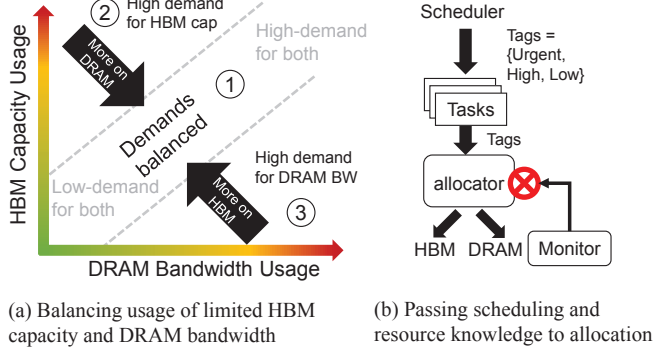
HBM Capacity Usage

② High demand for HBM cap

More on DRAM

High-demand for both

①

Demands balanced

High demand for DRAM BW

More on HBM

③

Low-demand for both

DRAM Bandwidth Usage

(a) Balancing usage of limited HBM capacity and DRAM bandwidth

Scheduler

Tags = {Urgent, High, Low}

Tasks

Tags

allocator

HBM DRAM Monitor

(b) Passing scheduling and resource knowledge to allocation